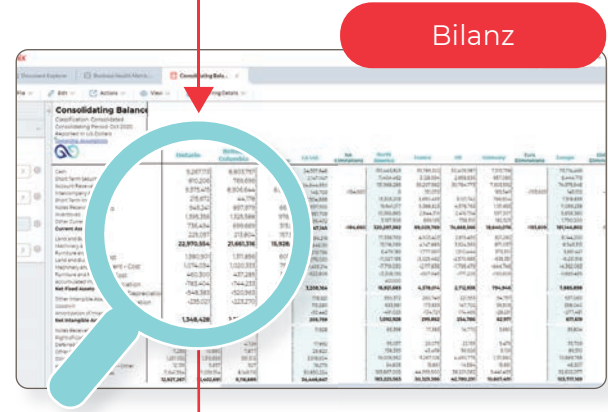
Bilanz

Document Explorer
Business Health Metrics
Consolidating Bala...

File
Edit
Actions
View

Consolidating Balance
Classification: Consolidated
Consolidating Period: Oct 2020
Reported in: US Dollars

Cash
Short Term Secur
Account Receiva
Intercompany
Short Term In
Notes Receiv
Inventories
Other Curre
Current Ass
Land and Bu
Machinery a
Furniture an
Land and Bu
Machinery an
Furniture and
Accumulated D
Net Fixed Assets
Other Intangible As
Goodwill
Amortization of Intan
Net Intangible As
Notes Receiva
Other

5,267,113
610,206
9,375,475
21,672
943,240
1,395,356
229,057
22,970,504
1,980,901
1,074,284
463,300
-763,404
-548,361
-235,021
1,348,428

6,603,757
799,536
6,906,644
44,778
897,979
1,328,586
213,604
21,661,316
1,311,656
1,100,333
437,289
-744,233
-520,963
-223,270

15,926
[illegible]